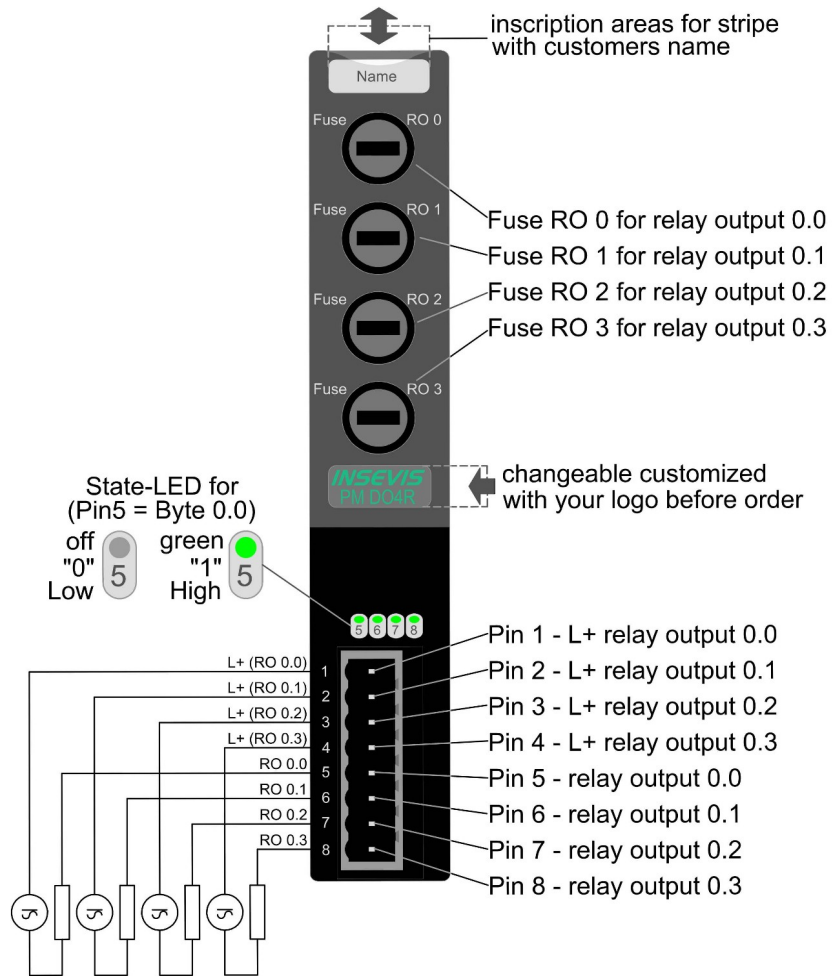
inscription areas for stripe with customers name

Name

Fuse RO 0

Fuse RO 1

Fuse RO 2

Fuse RO 3

Fuse RO 0 for relay output 0.0
Fuse RO 1 for relay output 0.1
Fuse RO 2 for relay output 0.2
Fuse RO 3 for relay output 0.3

INSEVIS
PM DO4R

changeable customized with your logo before order

State-LED for (Pin5 = Byte 0.0)

off "0" Low 5

green "1" High 5

5 6 7 8

L+ (RO 0.0) 1
L+ (RO 0.1) 2
L+ (RO 0.2) 3
L+ (RO 0.3) 4
RO 0.0 5
RO 0.1 6
RO 0.2 7
RO 0.3 8

Pin 1 - L+ relay output 0.0
Pin 2 - L+ relay output 0.1
Pin 3 - L+ relay output 0.2
Pin 4 - L+ relay output 0.3
Pin 5 - relay output 0.0
Pin 6 - relay output 0.1
Pin 7 - relay output 0.2
Pin 8 - relay output 0.3